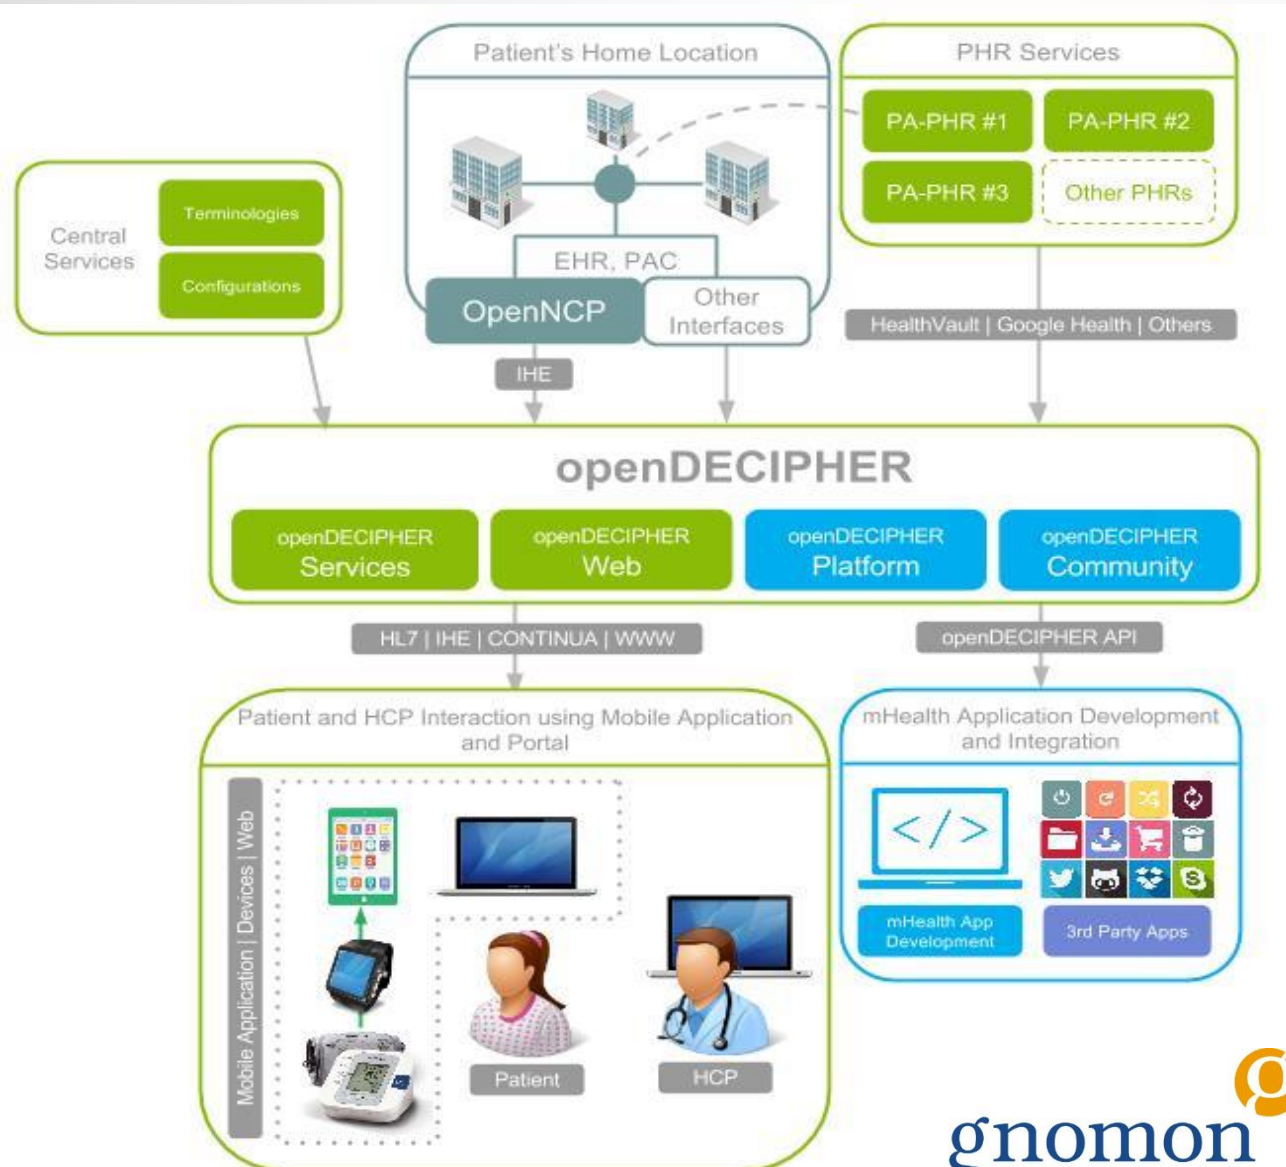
Patient's Home Location

PHR Services

PA-PHR #1

PA-PHR #2

PA-PHR #3

Other PHRs

Central Services

Terminologies

Configurations

EHR, PAC

OpenNCP

Other Interfaces

HealthVault | Google Health | Others

IHE

openDECIPHER

openDECIPHER Services

openDECIPHER Web

openDECIPHER Platform

openDECIPHER Community

HL7 | IHE | CONTINUA | WWW

openDECIPHER API

Patient and HCP Interaction using Mobile Application and Portal

mHealth Application Development and Integration

Mobile Application | Devices | Web

</>

mHealth App Development

3rd Party Apps

Patient

HCP

gnomon